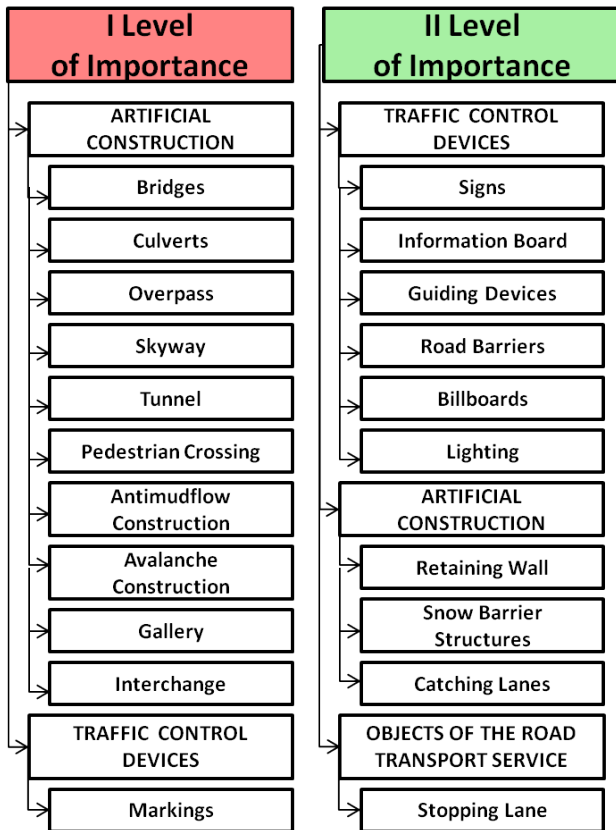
I Level of Importance

ARTIFICIAL CONSTRUCTION

Bridges

Culverts

Overpass

Skyway

Tunnel

Pedestrian Crossing

Antimudflow Construction

Avalanche Construction

Gallery

Interchange

TRAFFIC CONTROL DEVICES

Markings

II Level of Importance

TRAFFIC CONTROL DEVICES

Signs

Information Board

Guiding Devices

Road Barriers

Billboards

Lighting

ARTIFICIAL CONSTRUCTION

Retaining Wall

Snow Barrier Structures

Catching Lanes

OBJECTS OF THE ROAD TRANSPORT SERVICE

Stopping Lane